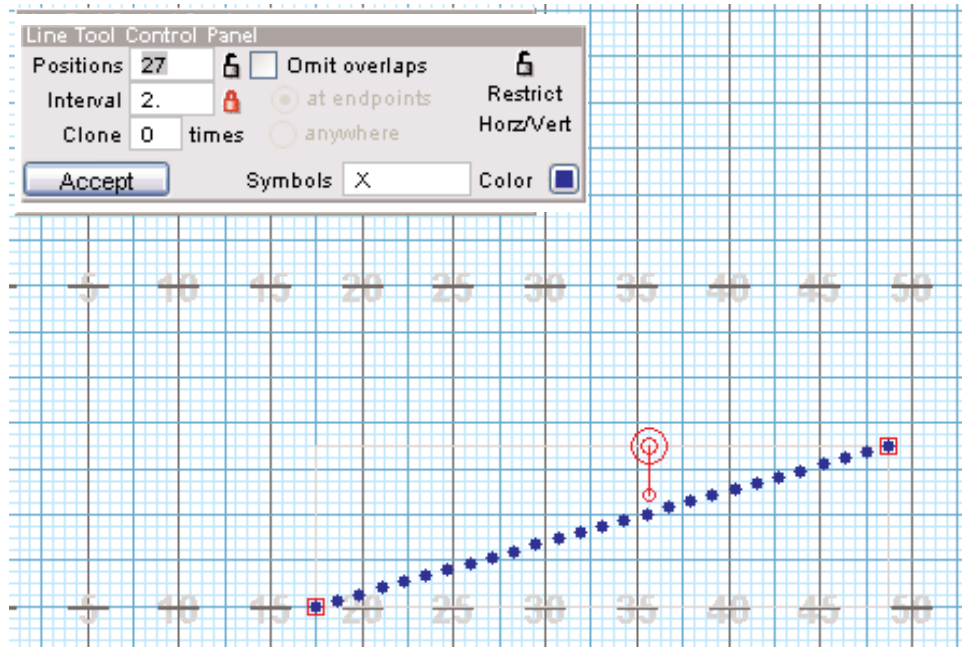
Line Tool Control Panel

Positions 27

Omit overlaps

Interval 2.

at endpoints

Restrict Horz/Vert

Clone 0 times

anywhere

Accept

Symbols X

Color

5 10 15 20 25 30 35 40 45 50

5 10 15 20 25 30 35 40 45 50